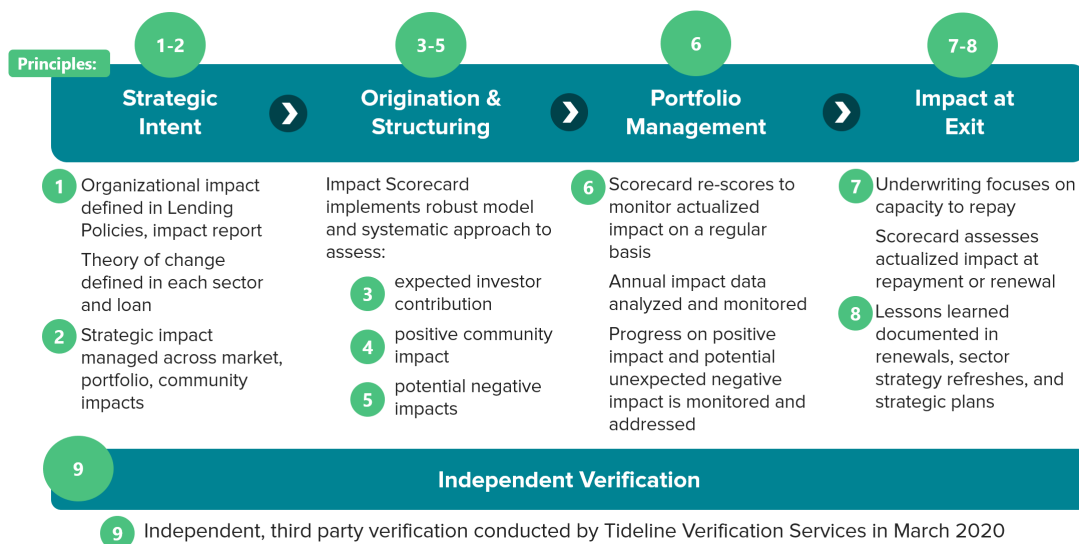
Principles:

1-2
Strategic Intent

3-5
Origination & Structuring

6
Portfolio Management

7-8
Impact at Exit

1 Organizational impact defined in Lending Policies, impact report

Theory of change defined in each sector and loan

2 Strategic impact managed across market, portfolio, community impacts

Impact Scorecard implements robust model and systematic approach to assess:

3 expected investor contribution

4 positive community impact

5 potential negative impacts

6 Scorecard re-scores to monitor actualized impact on a regular basis

Annual impact data analyzed and monitored

Progress on positive impact and potential unexpected negative impact is monitored and addressed

7 Underwriting focuses on capacity to repay

Scorecard assesses actualized impact at repayment or renewal

8 Lessons learned documented in renewals, sector strategy refreshes, and strategic plans

9
Independent Verification

9 Independent, third party verification conducted by Tideline Verification Services in March 2020